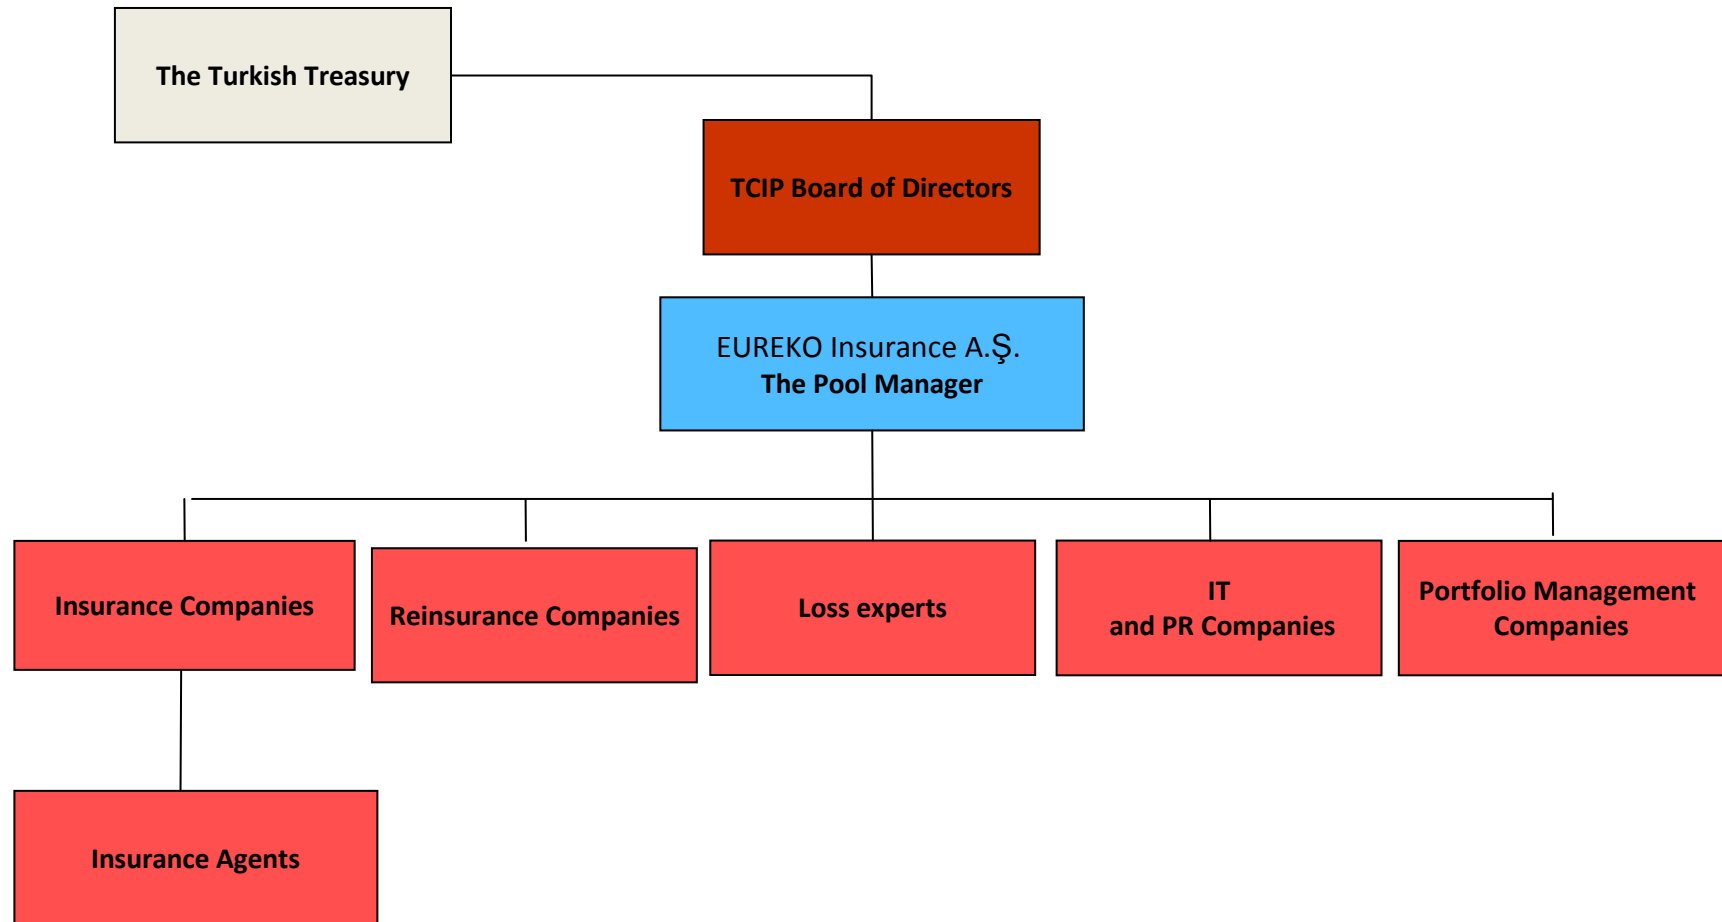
The Turkish Treasury

TCIP Board of Directors

EUREKO Insurance A.Ş.
The Pool Manager

Insurance Companies

Reinsurance Companies

Loss experts

IT
and PR Companies

Portfolio Management Companies

Insurance Agents